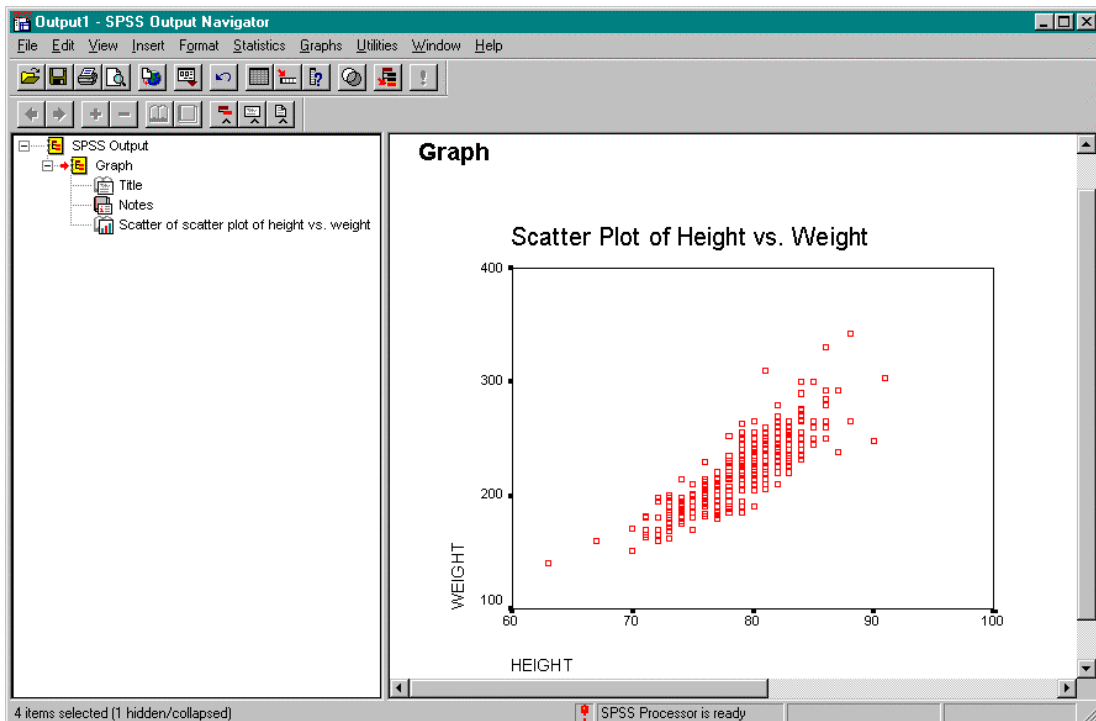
Output1 - SPSS Output Navigator

File Edit View Insert Format Statistics Graphs Utilities Window Help

SPSS Output
Graph
Title
Notes
Scatter of scatter plot of height vs. weight

Graph

Scatter Plot of Height vs. Weight

400
300
200
100
WEIGHT

60 70 80 90 100
HEIGHT

4 items selected (1 hidden/collapsed)
SPSS Processor is ready